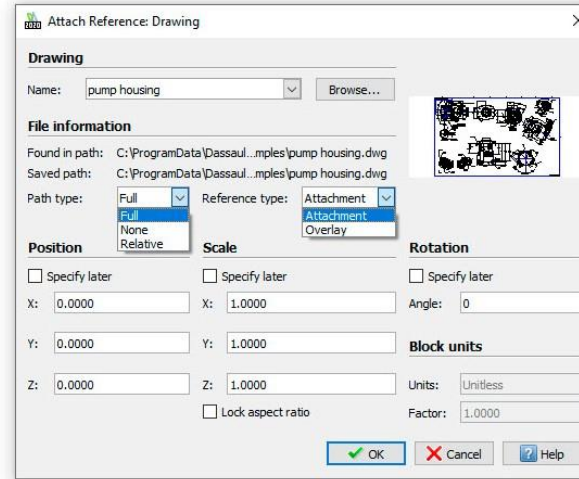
Attach Reference: Drawing

Drawing

Name: pump housing Browse...

File information

Found in path: C:\ProgramData\Dassaul...mples\pump housing.dwg

Saved path: C:\ProgramData\Dassaul...mples\pump housing.dwg

Path type: Full

Full
None
Relative

Reference type: Attachment

Attachment
Overlay

Position

Specify later

X: 0.0000

Y: 0.0000

Z: 0.0000

Scale

Specify later

X: 1.0000

Y: 1.0000

Z: 1.0000

Lock aspect ratio

Rotation

Specify later

Angle: 0

Block units

Units: Unitless

Factor: 1.0000

OK Cancel Help